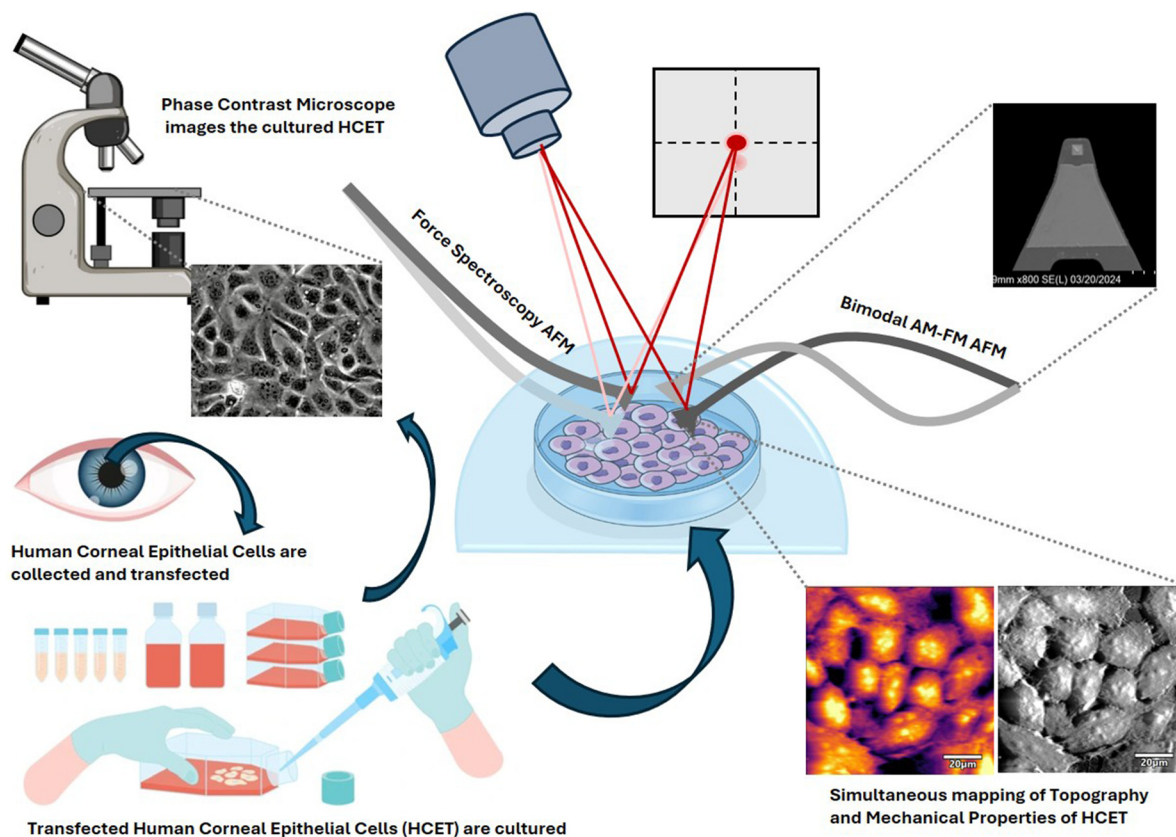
Phase Contrast Microscope images the cultured HCET

Force Spectroscopy AFM

9mm x800 SE(L) 03/20/2024

Bimodal AM-FM AFM

Human Corneal Epithelial Cells are collected and transfected

20μm

20μm

Simultaneous mapping of Topography and Mechanical Properties of HCET

Transfected Human Corneal Epithelial Cells (HCET) are cultured